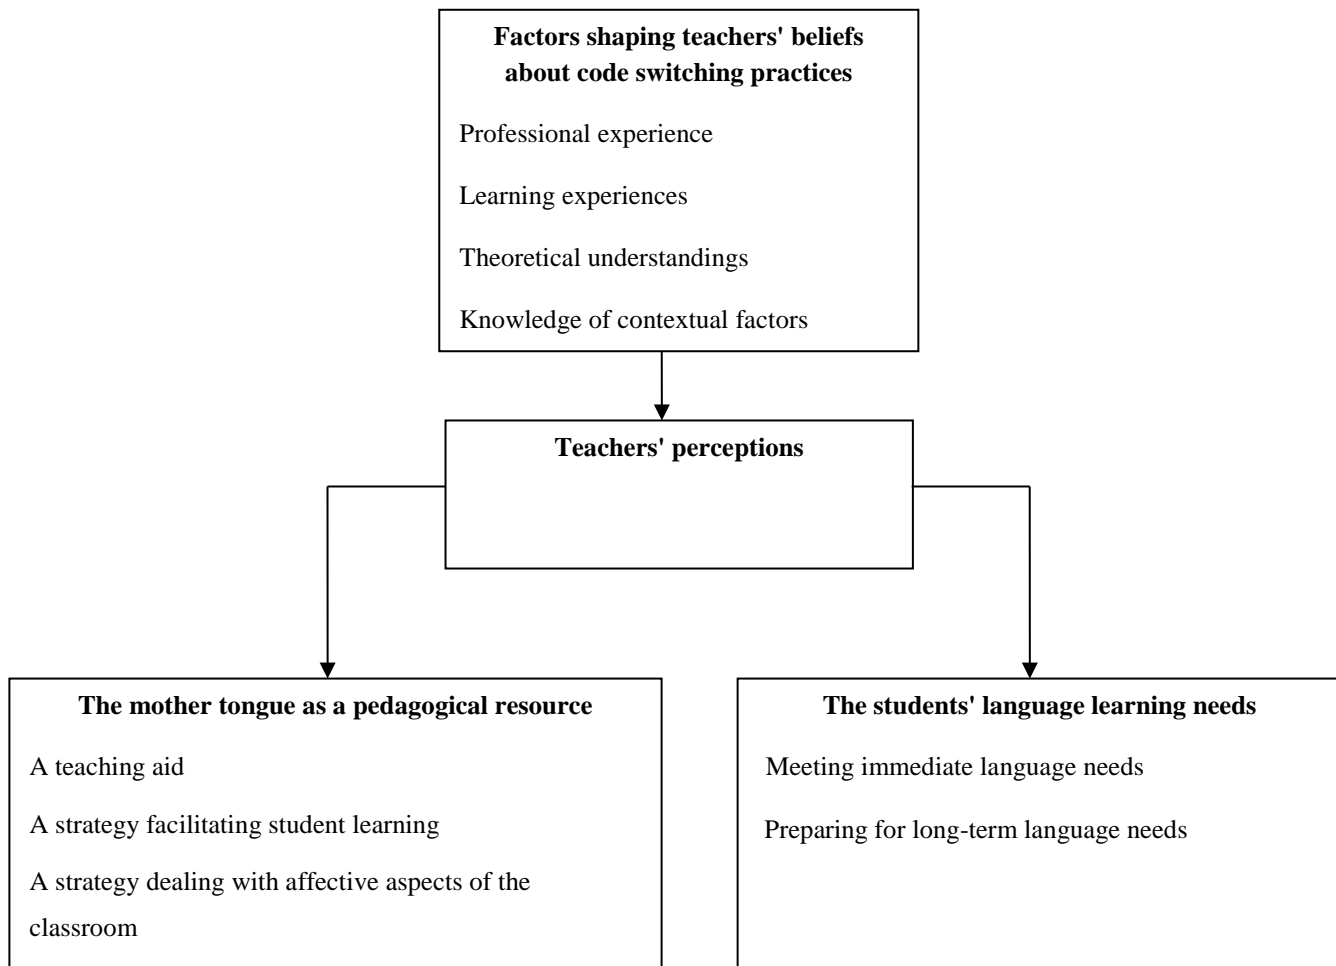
**Factors shaping teachers' beliefs about code switching practices**

Professional experience

Learning experiences

Theoretical understandings

Knowledge of contextual factors

**Teachers' perceptions**

**The mother tongue as a pedagogical resource**

A teaching aid

A strategy facilitating student learning

A strategy dealing with affective aspects of the classroom

**The students' language learning needs**

Meeting immediate language needs

Preparing for long-term language needs